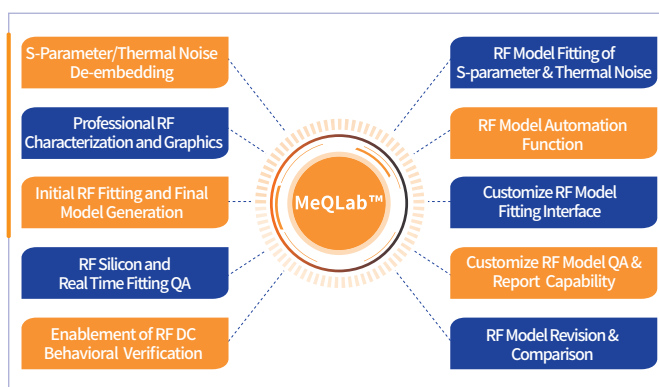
S-Parameter/Thermal Noise De-embedding

Professional RF Characterization and Graphics

Initial RF Fitting and Final Model Generation

RF Silicon and Real Time Fitting QA

Enablement of RF DC Behavioral Verification

MeQLab™

RF Model Fitting of S-parameter & Thermal Noise

RF Model Automation Function

Customize RF Model Fitting Interface

Customize RF Model QA & Report Capability

RF Model Revision & Comparison